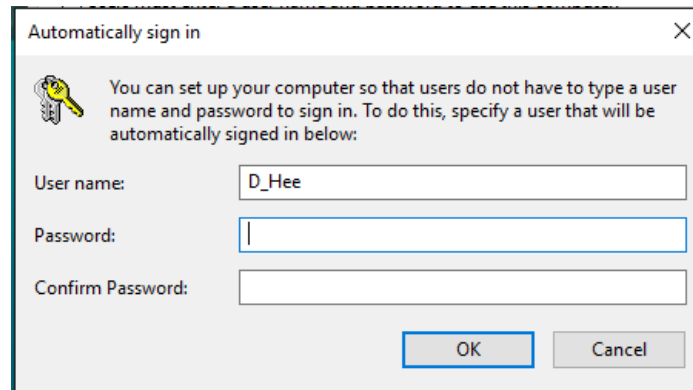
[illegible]

Automatically sign in

You can set up your computer so that users do not have to type a user name and password to sign in. To do this, specify a user that will be automatically signed in below:

User name: D_Hee

Password:

Confirm Password:

OK

Cancel